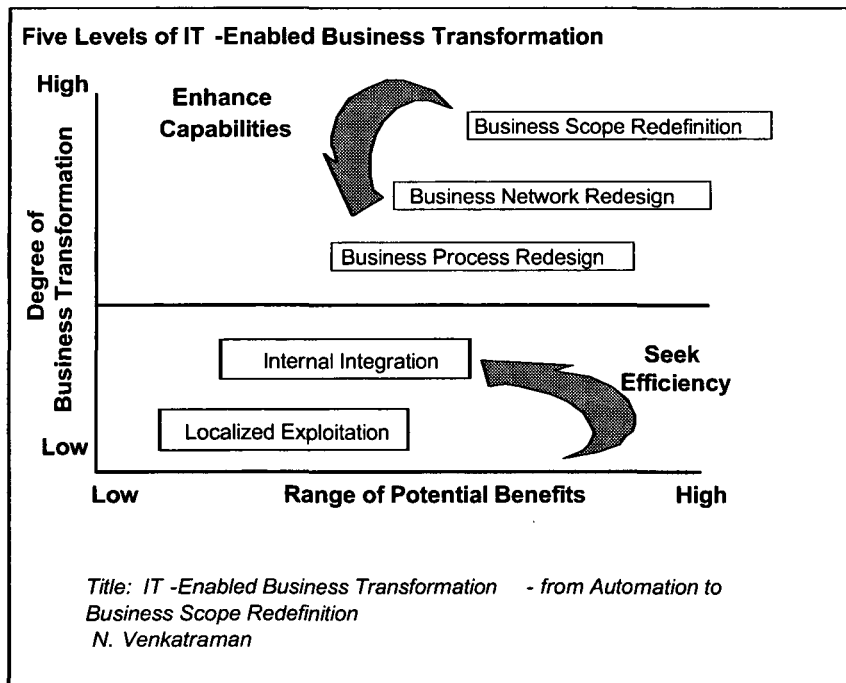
Five Levels of IT -Enabled Business Transformation

High

Degree of Business Transformation

Low

Enhance Capabilities

Business Scope Redefinition

Business Network Redesign

Business Process Redesign

Internal Integration

Seek Efficiency

Localized Exploitation

Low

Range of Potential Benefits

High

Title: IT -Enabled Business Transformation - from Automation to Business Scope Redefinition
N. Venkatraman